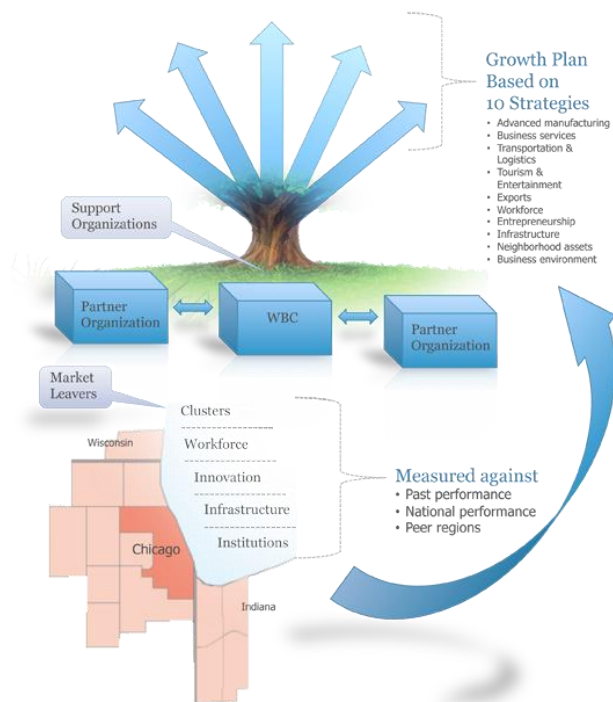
Growth Plan Based on 10 Strategies

- Advanced manufacturing
- Business services
- Transportation & Logistics
- Tourism & Entertainment
- Exports
- Workforce
- Entrepreneurship
- Infrastructure
- Neighborhood assets
- Business environment

Support Organizations

Partner Organization

WBC

Partner Organization

Market Leavers

Clusters

Workforce

Innovation

Infrastructure

Institutions

Wisconsin

Chicago

Indiana

Measured against

- Past performance
- National performance
- Peer regions